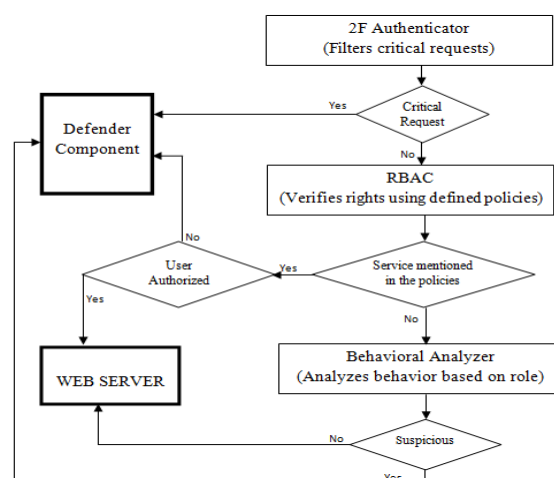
2F Authenticator
(Filters critical requests)

Critical Request

Yes

Defender Component

No

RBAC
(Verifies rights using defined policies)

No

User Authorized

Yes

Service mentioned in the policies

Yes

No

WEB SERVER

Behavioral Analyzer
(Analyzes behavior based on role)

No

Suspicious

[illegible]